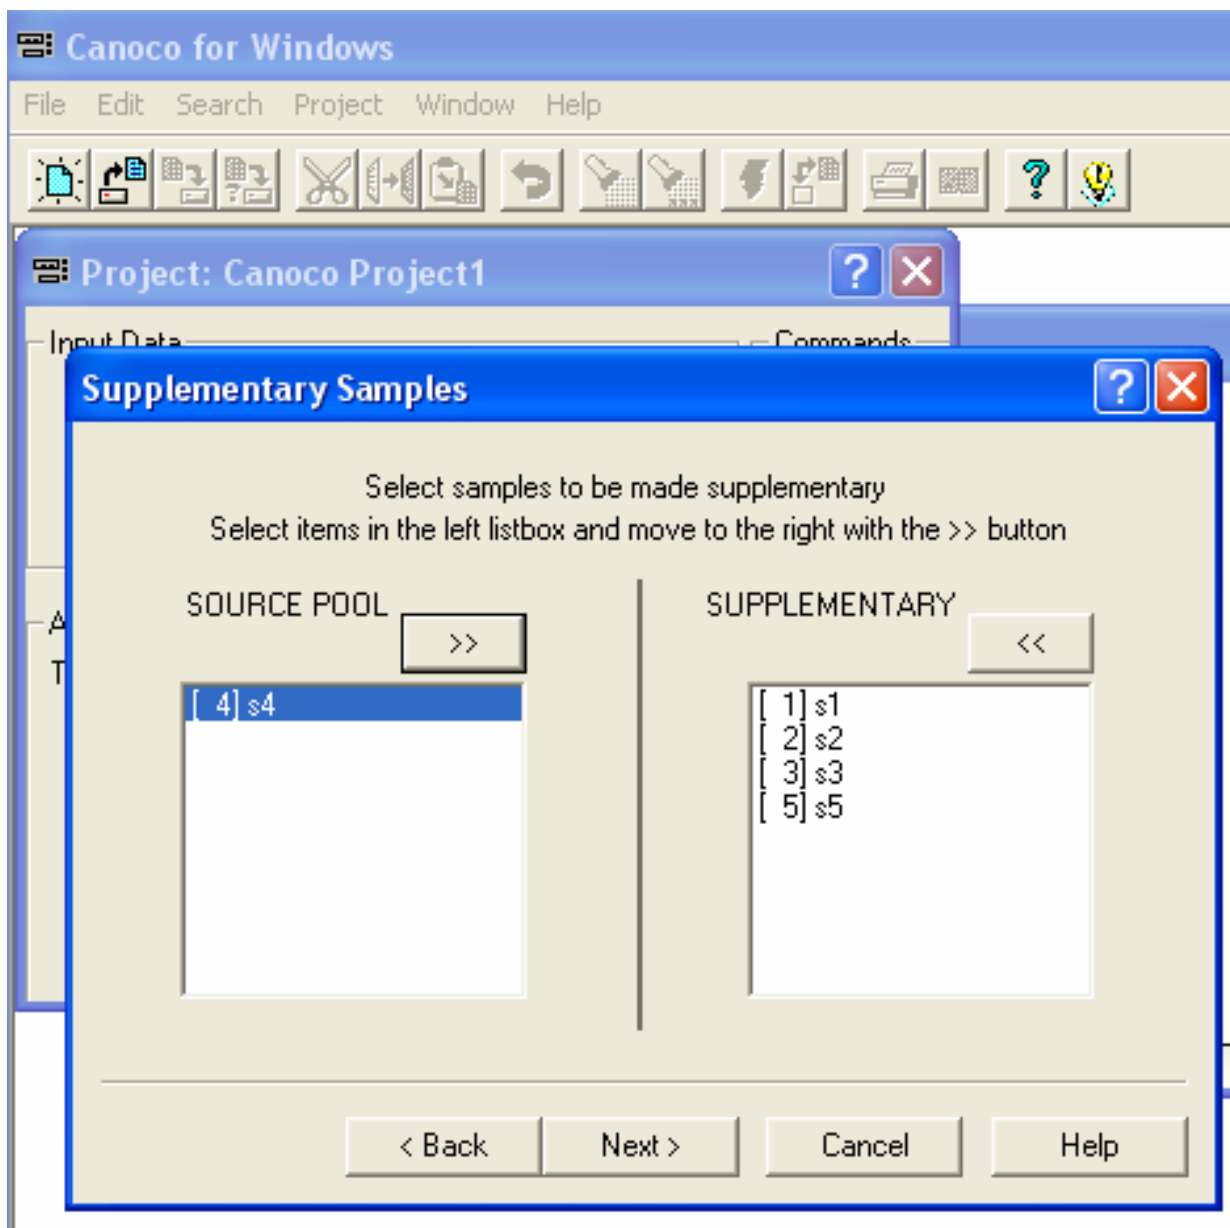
Canoco for Windows

File Edit Search Project Window Help

Project: Canoco Project1

Input Data

Commands

A

T

Supplementary Samples

Select samples to be made supplementary
Select items in the left listbox and move to the right with the >> button

SOURCE POOL

>>

[ 4] s4

SUPPLEMENTARY

<<

[ 1] s1
[ 2] s2
[ 3] s3
[ 5] s5

< Back

Next >

Cancel

Help